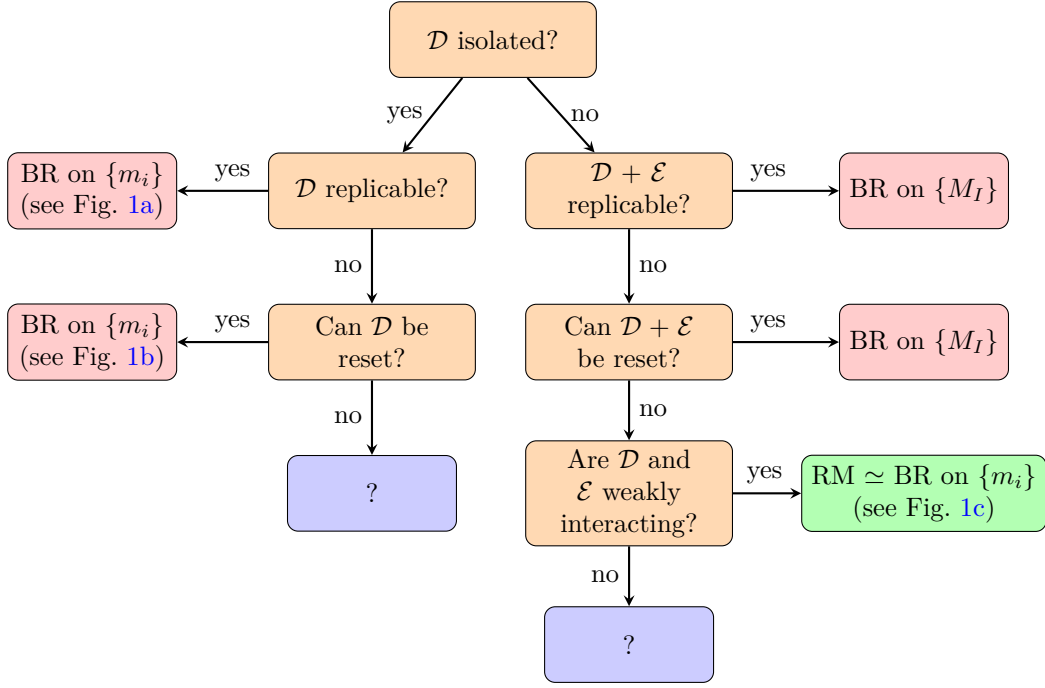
$\mathcal{D}$ isolated?

yes

no

BR on $\{m_i\}$ (see Fig. 1a)

yes

$\mathcal{D}$ replicable?

$\mathcal{D}+\mathcal{E}$ replicable?

yes

BR on $\{M_I\}$

no

no

BR on $\{m_i\}$ (see Fig. 1b)

yes

Can $\mathcal{D}$ be reset?

Can $\mathcal{D}+\mathcal{E}$ be reset?

yes

BR on $\{M_I\}$

no

no

?

Are $\mathcal{D}$ and $\mathcal{E}$ weakly interacting?

yes

RM $\simeq$ BR on $\{m_i\}$ (see Fig. 1c)

no

?